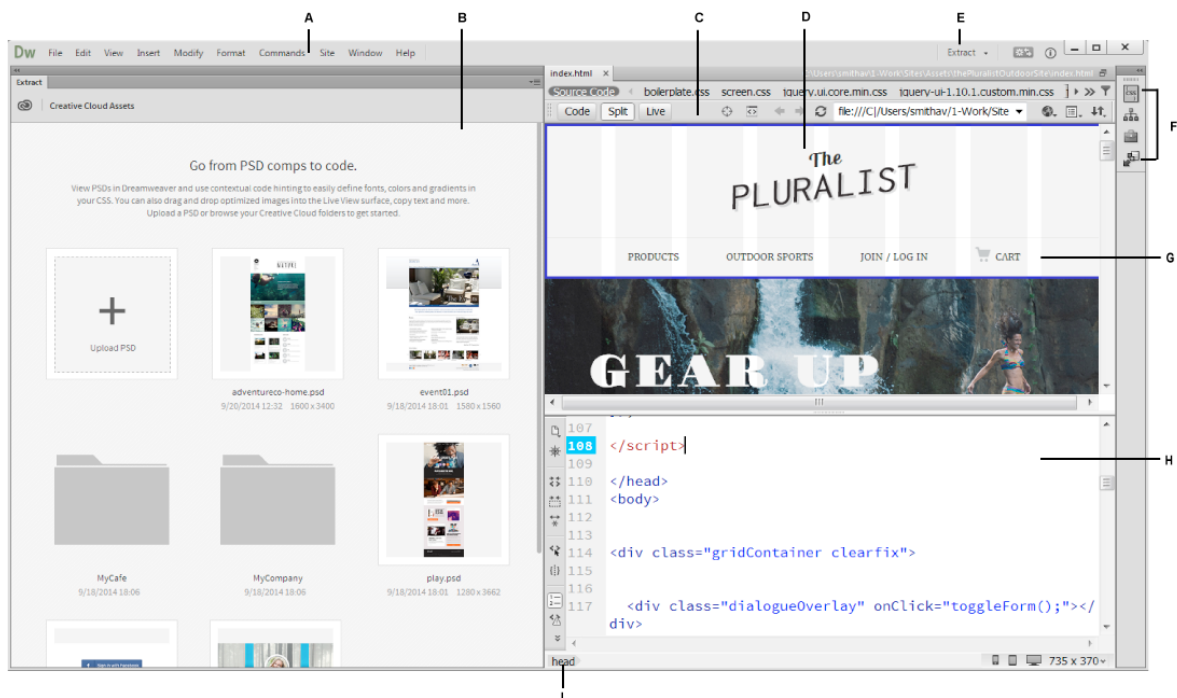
A B C D E

Dw File Edit View Insert Modify Format Commands Site Window Help

Extract

Extract

Creative Cloud Assets

Go from PSD comps to code.

View PSDs in Dreamweaver and use contextual code hinting to easily define fonts, colors and gradients in your CSS. You can also drag and drop optimized images into the Live View surface, copy text and more. Upload a PSD or browse your Creative Cloud folders to get started.

Upload PSD

adventureco-home.psd
9/20/2014 12:32 1600 x 3400

event01.psd
9/18/2014 18:01 1580 x 1560

MyCafe
9/18/2014 18:06

MyCompany
9/18/2014 18:06

play.psd
9/18/2014 18:01 1280 x 3662

index.html ×

C:\Users\smithav\1-Work\Sites\Assets\thePluralistOutdoorSite\index.html

Source Code boilerplate.css screen.css jquery.ui.core.min.css jquery-ui-1.10.1.custom.min.css

Code Split Live file:///C|/Users/smithav/1-Work/Site

The PLURALIST

PRODUCTS OUTDOOR SPORTS JOIN / LOG IN CART

GEAR UP

107
108 </script>
109
110 </head>
111 <body>
112
113
114 <div class="gridContainer clearfix">
115
116
117 <div class="dialogueOverlay" onClick="toggleForm();"></div>

head

735 x 370

F

G

H

I